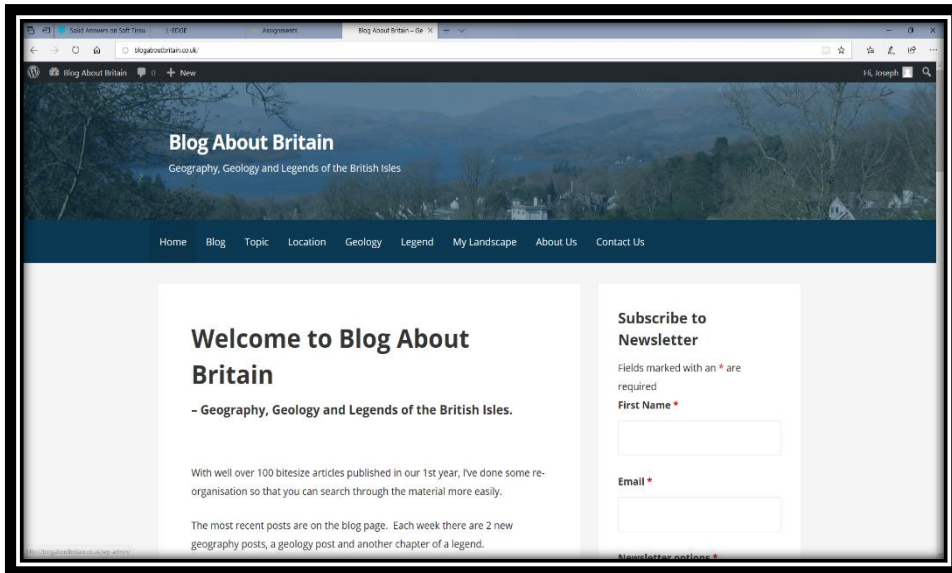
Solid Answers on Soft Tissu | L-EDGE | Assignments | Blog About Britain – Ge ×

blogaboutbritain.co.uk/

Blog About Britain 0 + New

Hi, Joseph

Blog About Britain

Geography, Geology and Legends of the British Isles

Home Blog Topic Location Geology Legend My Landscape About Us Contact Us

Welcome to Blog About Britain

– Geography, Geology and Legends of the British Isles.

With well over 100 bitesize articles published in our 1st year, I've done some re-organisation so that you can search through the material more easily.

The most recent posts are on the blog page. Each week there are 2 new geography posts, a geology post and another chapter of a legend.

Subscribe to Newsletter

Fields marked with an * are required

First Name *

Email *

Newsletter options *

http://blogaboutbritain.co.uk/wp-admin/